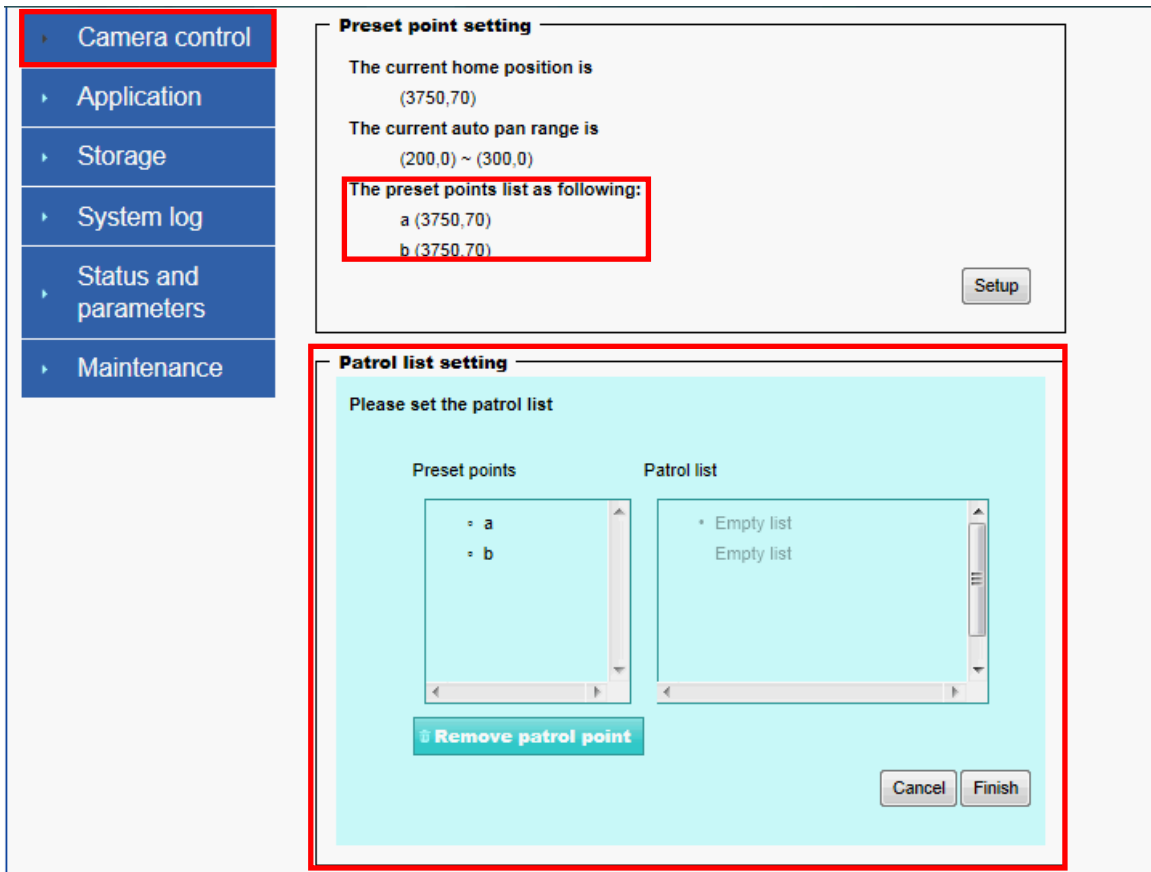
Camera control
Application
Storage
System log
Status and parameters
Maintenance

Preset point setting

The current home position is
(3750,70)
The current auto pan range is
(200,0) ~ (300,0)
The preset points list as following:
a (3750,70)
b (3750,70)

Setup

Patrol list setting

Please set the patrol list

Preset points
a
b

Patrol list
Empty list
Empty list

Remove patrol point

Cancel Finish